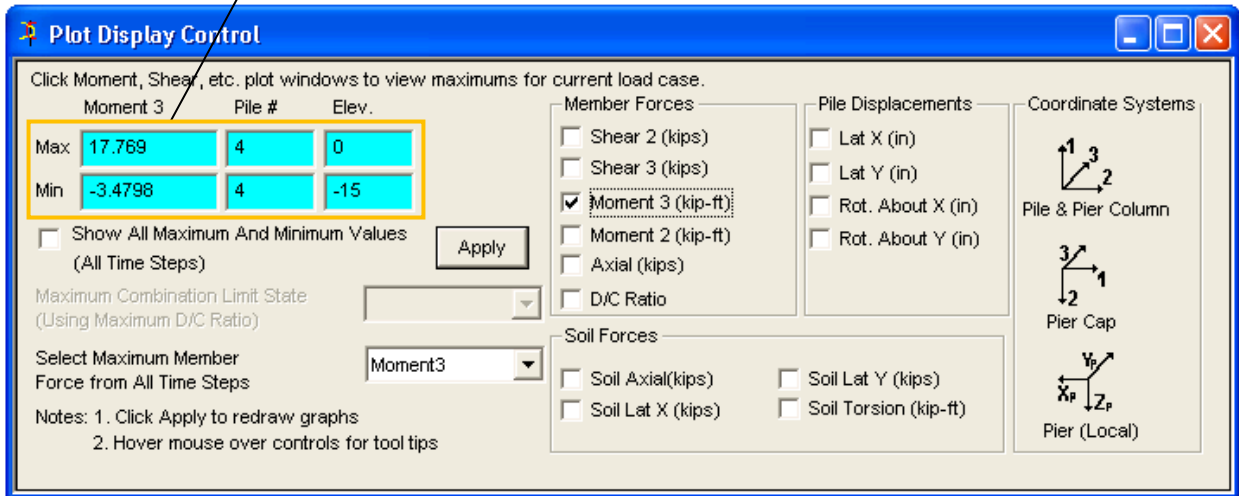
Plot Display Control

Click Moment, Shear, etc. plot windows to view maximums for current load case.

| | Moment 3 | Pile # | Elev. |
|---|---|---|---|
| Max | 17.769 | 4 | 0 |
| Min | -3.4798 | 4 | -15 |

Show All Maximum And Minimum Values (All Time Steps)

Apply

Maximum Combination Limit State (Using Maximum D/C Ratio)

Select Maximum Member Force from All Time Steps

Moment3

Notes: 1. Click Apply to redraw graphs
2. Hover mouse over controls for tool tips

Member Forces
Shear 2 (kips)
Shear 3 (kips)
Moment 3 (kip-ft)
Moment 2 (kip-ft)
Axial (kips)
D/C Ratio

Pile Displacements
Lat X (in)
Lat Y (in)
Rot. About X (in)
Rot. About Y (in)

Soil Forces
Soil Axial(kips)
Soil Lat X (kips)
Soil Lat Y (kips)
Soil Torsion (kip-ft)

Coordinate Systems
1 3 2
Pile & Pier Column
3 1 2
Pier Cap
$Y_P$ $X_P$ $Z_P$
Pier (Local)